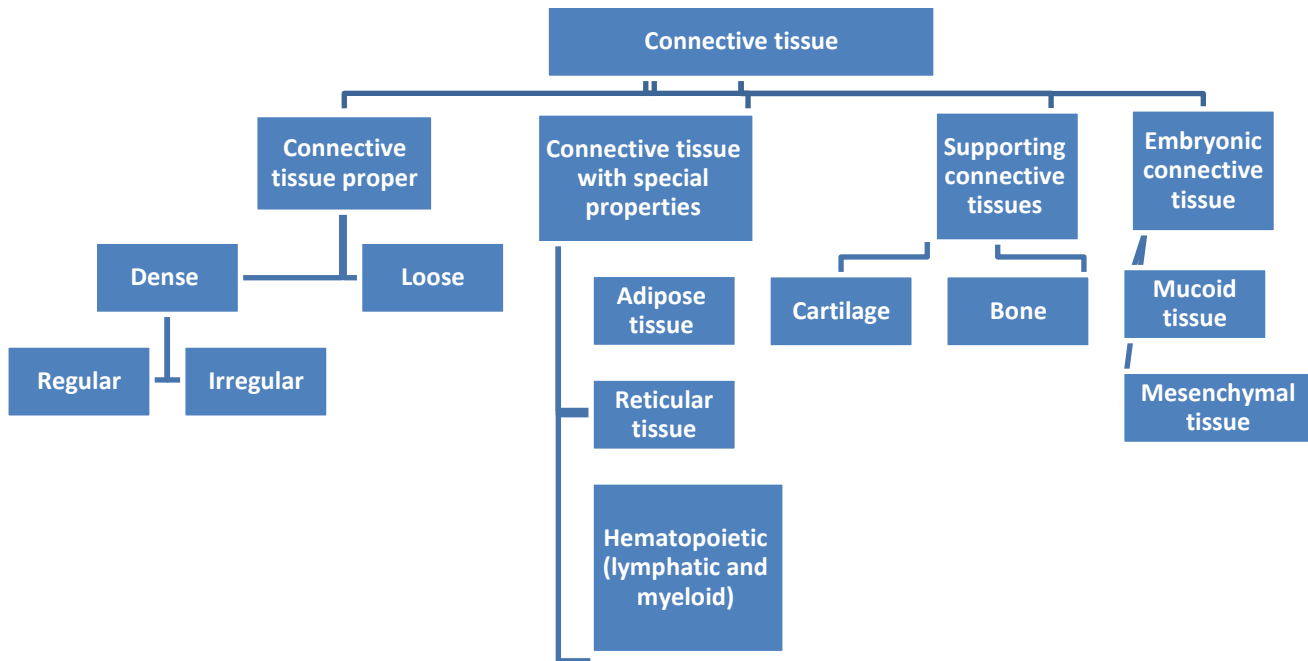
Connective tissue

Connective tissue proper

Connective tissue with special properties

Supporting connective tissues

Embryonic connective tissue

Dense

Loose

Regular

Irregular

Adipose tissue

Reticular tissue

Hematopoietic (lymphatic and myeloid)

Cartilage

Bone

Mucoid tissue

Mesenchymal tissue